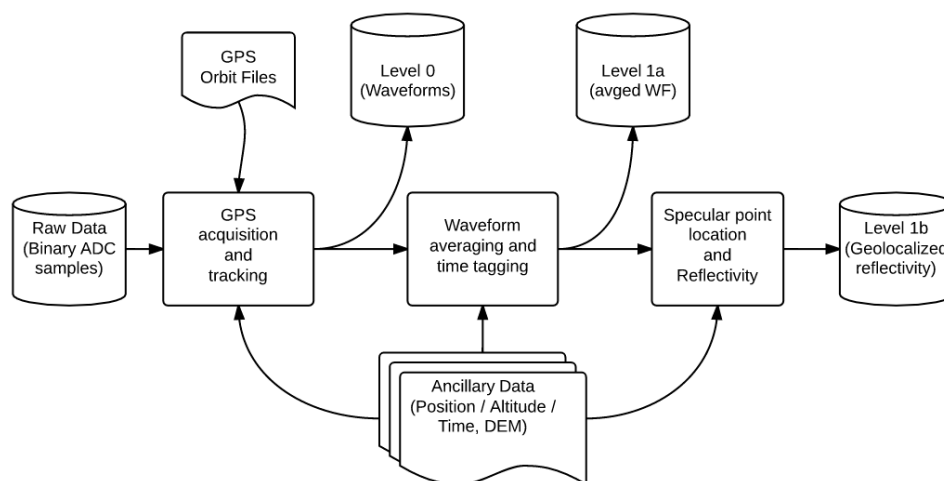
GPS Orbit Files

Level 0 (Waveforms)

Level 1a (avged WF)

Raw Data (Binary ADC samples)

GPS acquisition and tracking

Waveform averaging and time tagging

Specular point location and Reflectivity

Level 1b (Geolocalized reflectivity)

Ancillary Data (Position / Altitude / Time, DEM)